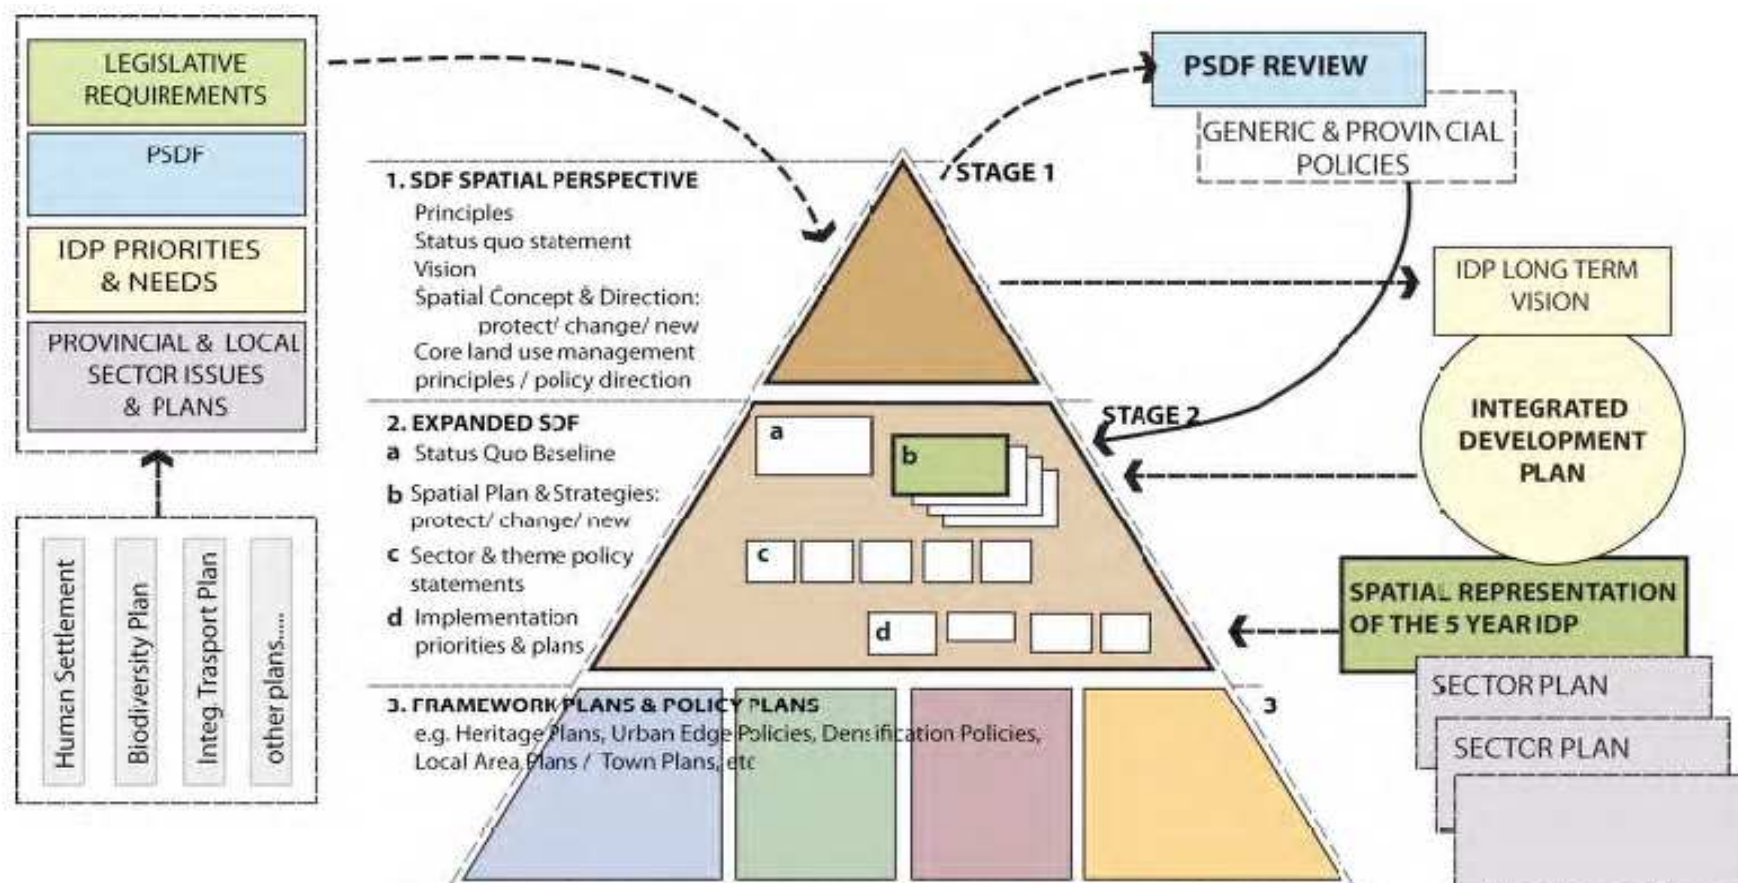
LEGISLATIVE REQUIREMENTS

PSDF

IDP PRIORITIES & NEEDS

PROVINCIAL & LOCAL SECTOR ISSUES & PLANS

Human Settlement

Biodiversity Plan

Integ. Trasport Plan

other plans.....

PSDF REVIEW

GENERIC & PROVINCIAL POLICIES

STAGE 1

1. SDF SPATIAL PERSPECTIVE
Principles
Status quo statement
Vision
Spatial Concept & Direction: protect/ change/ new
Core land use management principles / policy direction

IDP LONG TERM VISION

INTEGRATED DEVELOPMENT PLAN

STAGE 2

2. EXPANDED SDF
a Status Quo Baseline
b Spatial Plan & Strategies: protect/ change/ new
c Sector & theme policy statements
d Implementation priorities & plans

a

b

c

d

SPATIAL REPRESENTATION OF THE 5 YEAR IDP

SECTOR PLAN

SECTOR PLAN

3. FRAMEWORK PLANS & POLICY PLANS
e.g. Heritage Plans, Urban Edge Policies, Densification Policies, Local Area Plans / Town Plans, etc

3